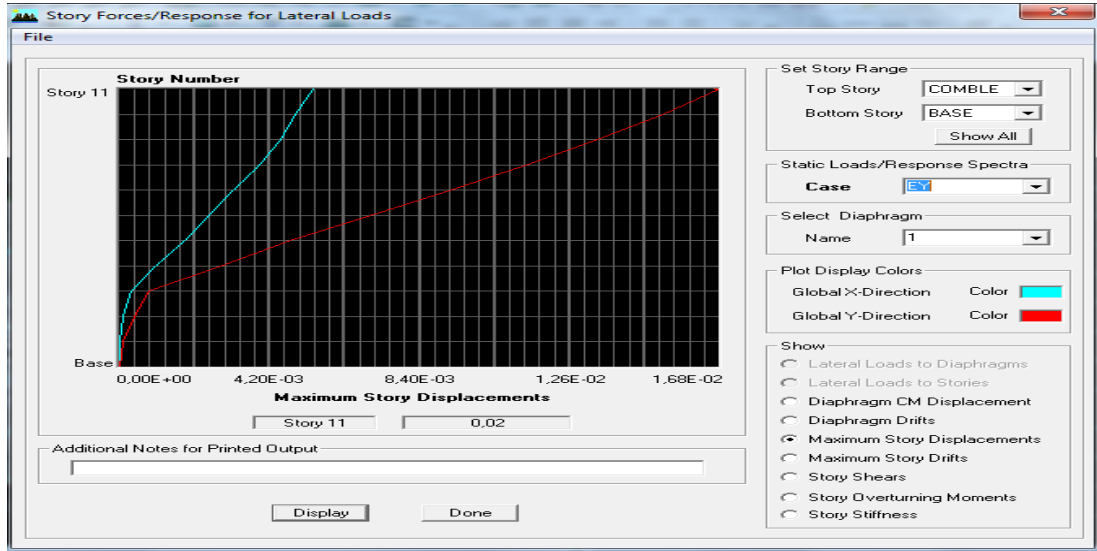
Story Forces/Response for Lateral Loads

File

Story Number

Story 11

Base

0,00E+00 4,20E-03 8,40E-03 1,26E-02 1,68E-02

Maximum Story Displacements

Story 11 0,02

Additional Notes for Printed Output

Display Done

Set Story Range

Top Story COMBLE

Bottom Story BASE

Show All

Static Loads/Response Spectra

Case EY

Select Diaphragm

Name 1

Plot Display Colors

Global X-Direction Color

Global Y-Direction Color

Show

Lateral Loads to Diaphragms

Lateral Loads to Stories

Diaphragm CM Displacement

Diaphragm Drifts

Maximum Story Displacements

Maximum Story Drifts

Story Shears

Story Overturning Moments

Story Stiffness